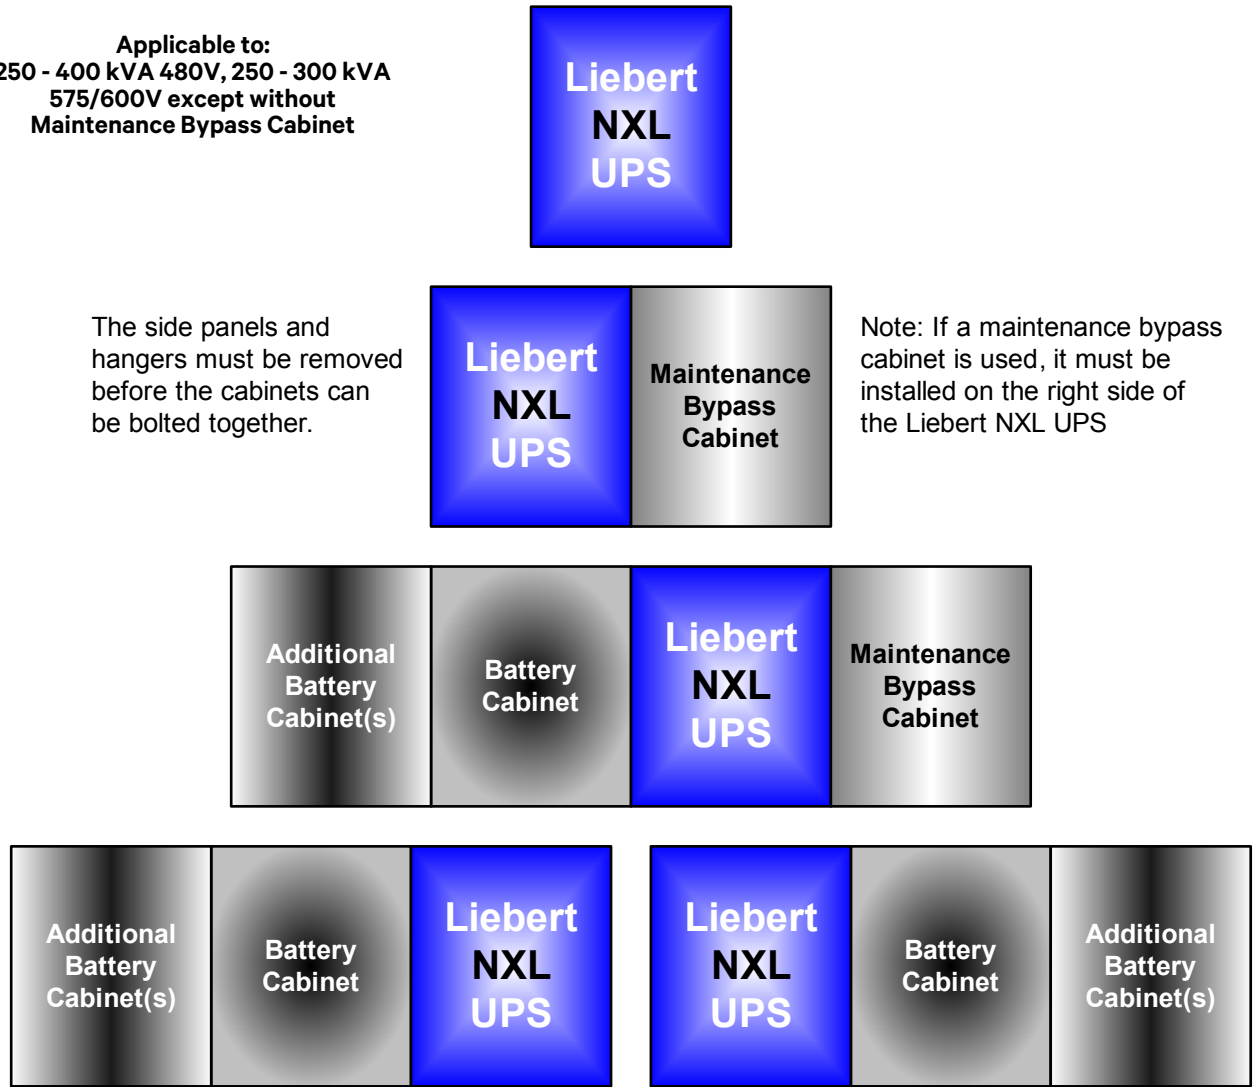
Applicable to:
250 - 400 kVA 480V, 250 - 300 kVA 575/600V except without Maintenance Bypass Cabinet

Liebert
NXL
UPS

The side panels and hangers must be removed before the cabinets can be bolted together.

Liebert
NXL
UPS

Maintenance
Bypass
Cabinet

Note: If a maintenance bypass cabinet is used, it must be installed on the right side of the Liebert NXL UPS

Additional
Battery
Cabinet(s)

Battery
Cabinet

Liebert
NXL
UPS

Maintenance
Bypass
Cabinet

Additional
Battery
Cabinet(s)

Battery
Cabinet

Liebert
NXL
UPS

Liebert
NXL
UPS

Battery
Cabinet

Additional
Battery
Cabinet(s)